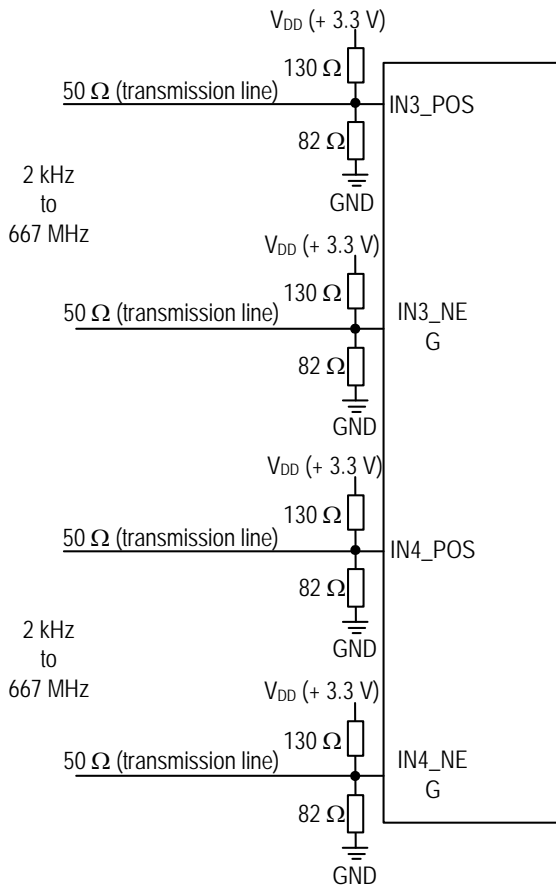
$V_{DD}$ (+ 3.3 V)
130 Ω
50 Ω (transmission line)
IN3_POS
82 Ω
GND
2 kHz
to
667 MHz
$V_{DD}$ (+ 3.3 V)
130 Ω
50 Ω (transmission line)
IN3_NE
G
82 Ω
GND
$V_{DD}$ (+ 3.3 V)
130 Ω
50 Ω (transmission line)
IN4_POS
82 Ω
GND
2 kHz
to
667 MHz
$V_{DD}$ (+ 3.3 V)
130 Ω
50 Ω (transmission line)
IN4_NE
G
82 Ω
GND